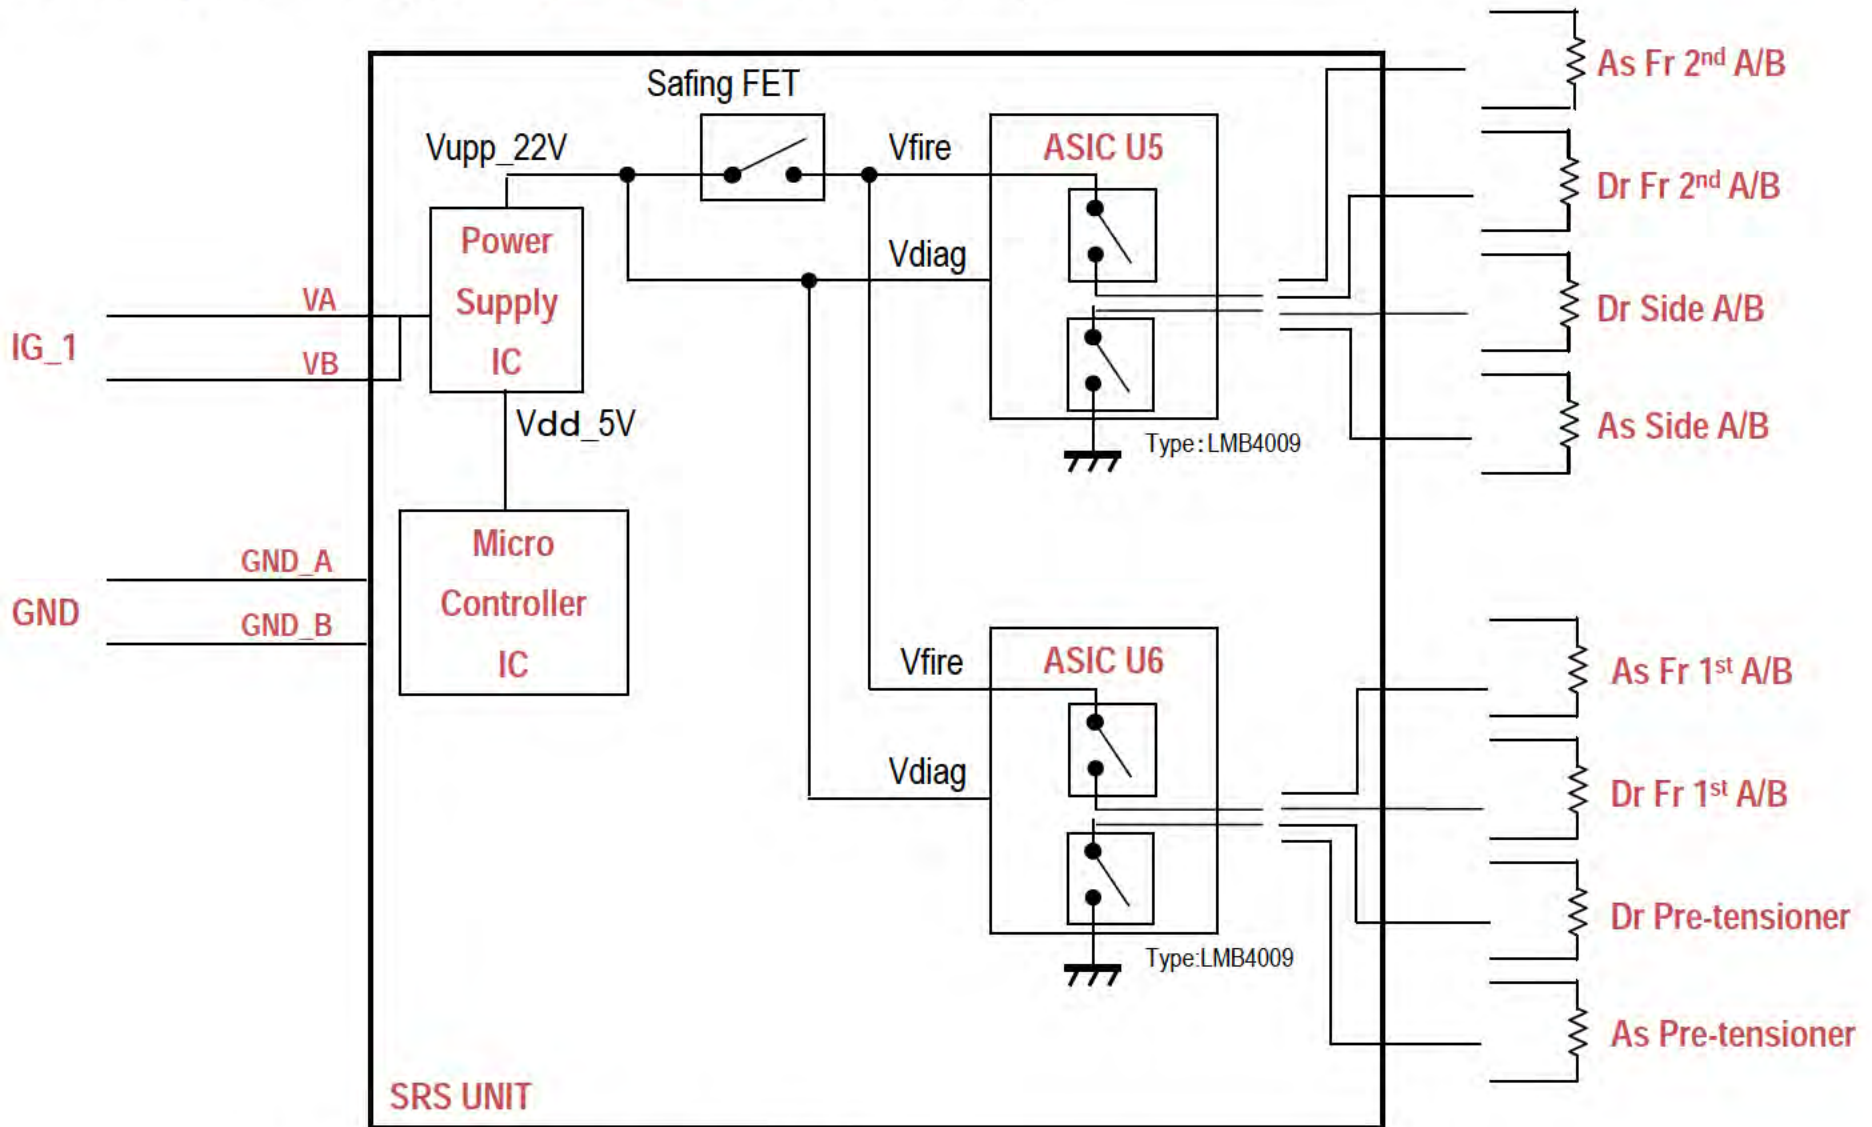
Safing FET

Vupp_22V

Vfire

ASIC U5

As Fr 2nd A/B

Dr Fr 2nd A/B

Power Supply IC

Vdiag

Dr Side A/B

VA

IG_1

VB

As Side A/B

Vdd_5V

Type : LMB4009

Micro Controller IC

GND_A

GND

GND_B

Vfire

ASIC U6

As Fr 1st A/B

Vdiag

Dr Fr 1st A/B

Dr Pre-tensioner

Type:LMB4009

As Pre-tensioner

SRS UNIT